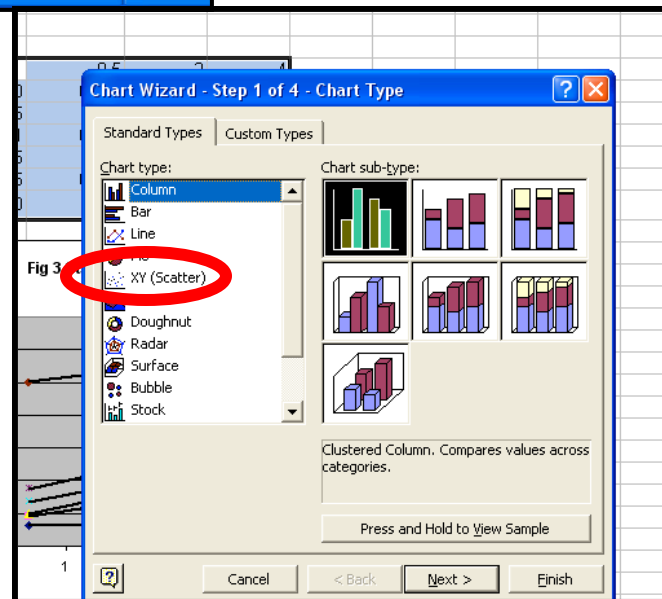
0.5
2
4
0
5
0
5
5
0

Fig 3

1

Chart Wizard - Step 1 of 4 - Chart Type

?

Standard Types

Custom Types

Chart type:

Column

Bar

Line

Pie

XY (Scatter)

Doughnut

Radar

Surface

Bubble

Stock

Chart sub-type:

Clustered Column. Compares values across categories.

Press and Hold to View Sample

Cancel

< Back

Next >

Finish